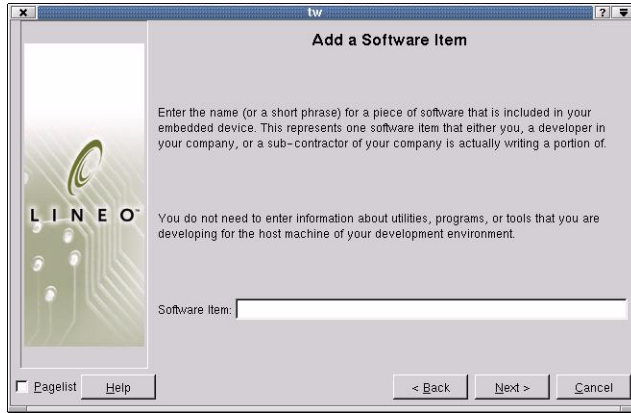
tw

?

Add a Software Item

LINEO

Enter the name (or a short phrase) for a piece of software that is included in your embedded device. This represents one software item that either you, a developer in your company, or a sub-contractor of your company is actually writing a portion of.

You do not need to enter information about utilities, programs, or tools that you are developing for the host machine of your development environment.

Software Item:

Pagelist

Help

< Back

Next >

Cancel